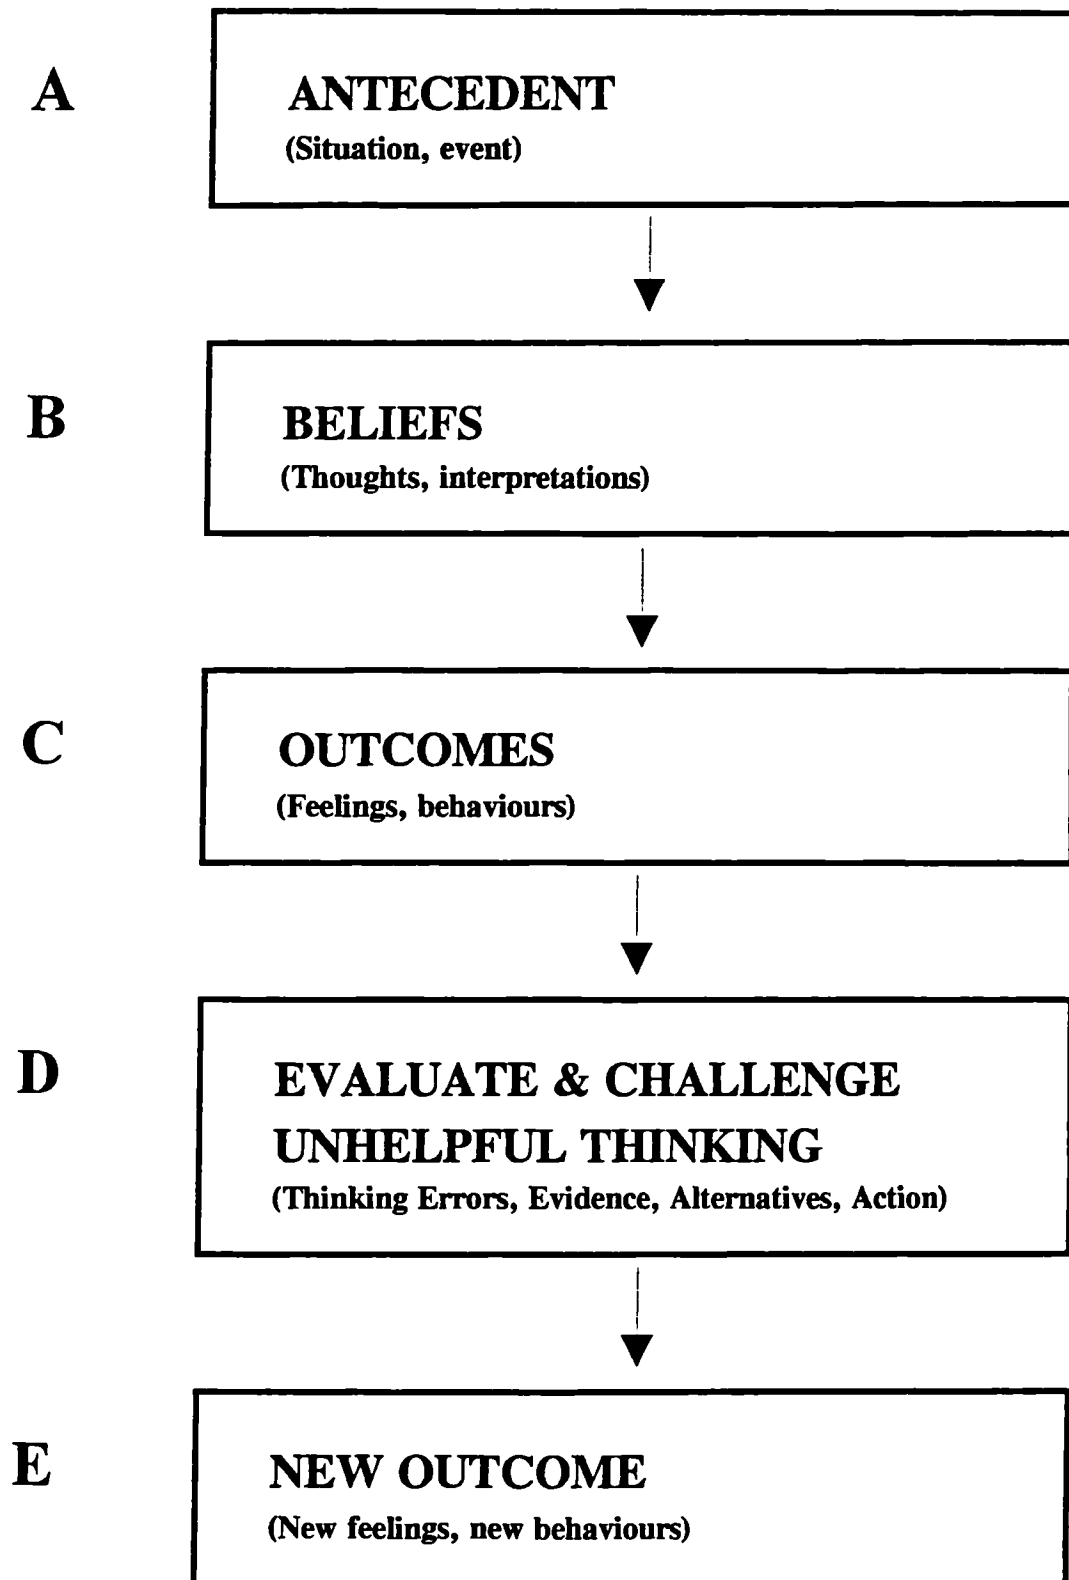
A

ANTECEDENT
(Situation, event)

B

BELIEFS
(Thoughts, interpretations)

C

OUTCOMES
(Feelings, behaviours)

D

EVALUATE & CHALLENGE UNHELPFUL THINKING
(Thinking Errors, Evidence, Alternatives, Action)

E

NEW OUTCOME
(New feelings, new behaviours)